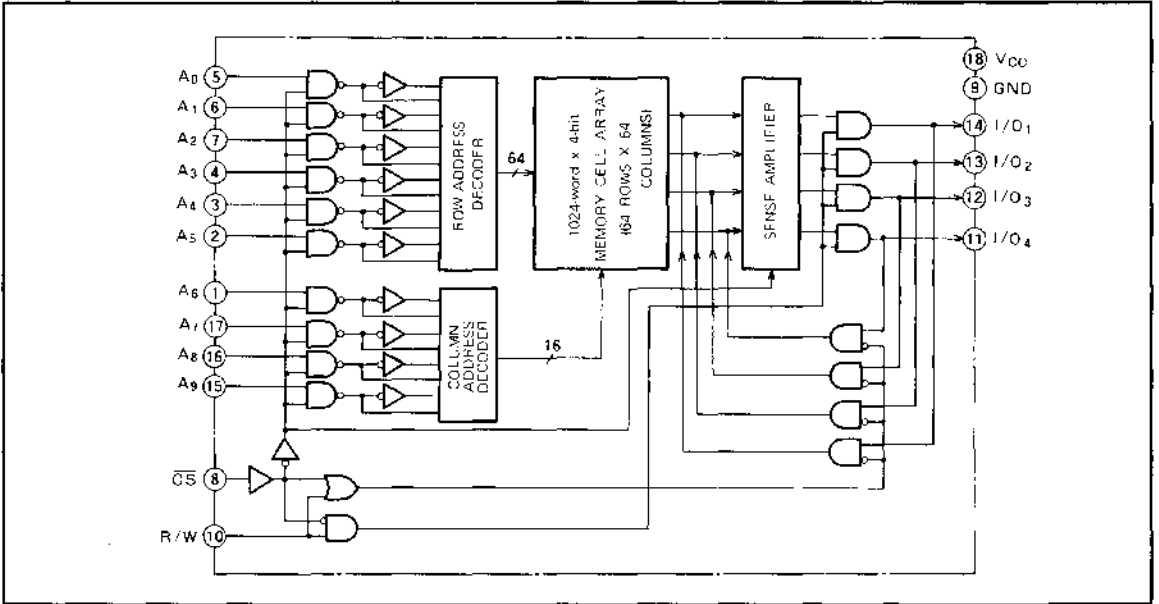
$A_0$ 5
$A_1$ 6
$A_2$ 7
$A_3$ 4
$A_4$ 3
$A_5$ 2
$A_6$ 1
$A_7$ 17
$A_8$ 16
$A_9$ 15
$\overline{CS}$ 8
R/W 10

ROW ADDRESS DECODER

64

1024-word x 4-bit MEMORY CELL ARRAY (64 ROWS X 64 COLUMNS)

SENSE AMPLIFIER

COLUMN ADDRESS DECODER

16

18 $V_{CC}$
9 GND
14 $I/O_1$
13 $I/O_2$
12 $I/O_3$
11 $I/O_4$